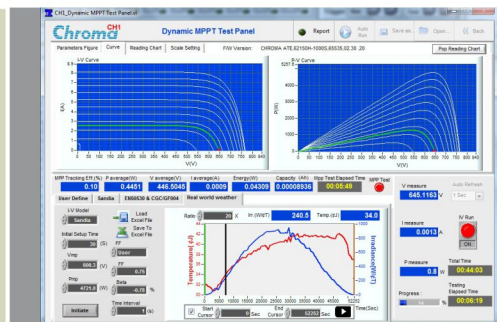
CH1_Dynamic MPPT Test Panel.vi

Chroma CH1

Dynamic MPPT Test Panel

Report

Auto Run

Save as

Open

Back

Parameters Figure | Curve | Reading Chart | Scale Setting | F/W Version: CHROMA ATE,62150H-1000S,65535,02.38 .20 | Pop Reading Chart

I-V Curve

P-V Curve

I(A)

P(W)

V(V)

V(V)

MPP Tracking Eff.(%) 0.10 | P average(W) 0.4451 | V average(V) 446.5045 | I average(A) 0.0009 | Energy(Wh) 0.04309 | Capacity (Ah) 0.00008936 | Mpp Test Elapsed Time 00:05:49 | MPPTest

User Define | Sandia | EN50530 & CGC/GF004 | Real world weather

I-V Model Sandia

Load Excel File

Save To Excel File

Initial Setup Time 30 (S)

FF User

Vmp 600.0 (V)

Pmp 4721.8 (W)

Beta -0.5 %

Time interval 1 (s)

Initiate

Rate 20

Irr. (W/M²) 240.5

Temp.(pl) 34.0

Temperature(pl)

Irradiance(W/M²)

Time(Sec)

Start Cursor 0 Sec

End Cursor 52252 Sec

V measure 645.1163 V

Auto Refresh 1 Sec

I measure 0.0013 A

IV Run

Off

P measure 0.8 W

Total Time 00:44:03

Progress: 13 %

Testing Elapsed Time 00:06:19